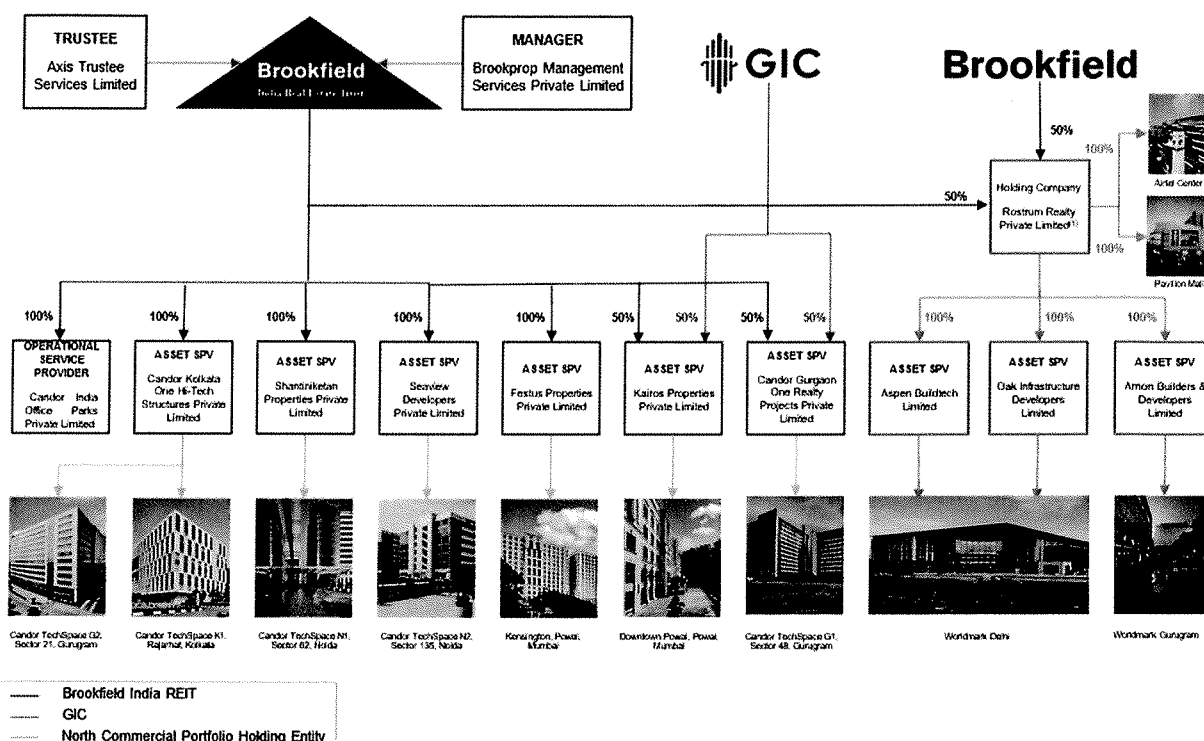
TRUSTEE
Axis Trustee Services Limited

Brookfield
India Real Estate Trust

MANAGER
Brookprop Management Services Private Limited

GIC

Brookfield

50%

100%

Aerial Center

50%

Holding Company
Rostrum Realty Private Limited⁽¹⁾

100%

Pavilion Mall

100%
OPERATIONAL SERVICE PROVIDER
Candor India Office Parks Private Limited

100%
ASSET SPV
Candor Kolkata One Hi-Tech Structures Private Limited

100%
ASSET SPV
Shantiniketan Properties Private Limited

100%
ASSET SPV
Seaview Developers Private Limited

100%
ASSET SPV
Festus Properties Private Limited

50% 50%
ASSET SPV
Kairos Properties Private Limited

50% 50%
ASSET SPV
Candor Gurgaon One Realty Projects Private Limited

100%
ASSET SPV
Aspen Buildtech Limited

100%
ASSET SPV
Oak Infrastructure Developers Limited

100%
ASSET SPV
Arnon Builders & Developers Limited

Candor TechSpace G2, Sector 21, Gurugram

Candor TechSpace K1, Rajarhat, Kolkata

Candor TechSpace N1, Sector 62, Noida

Candor TechSpace N2, Sector 135, Noida

Kensington, Powai, Mumbai

Downtown Powai, Powai Mumbai

Candor TechSpace G1, Sector 48, Gurugram

Worldmark Delhi

Worldmark Gurugram

Brookfield India REIT
GIC
North Commercial Portfolio Holding Entity